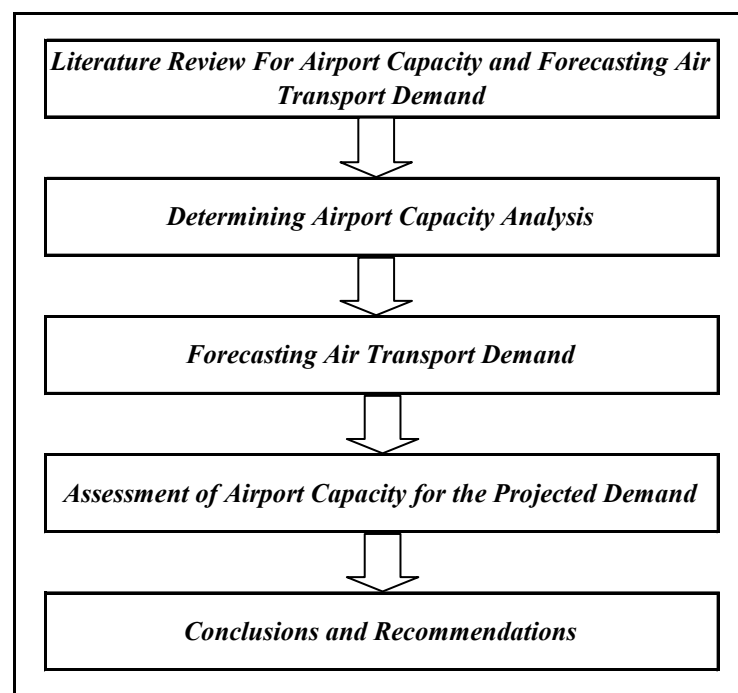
Literature Review For Airport Capacity and Forecasting Air Transport Demand

Determining Airport Capacity Analysis

Forecasting Air Transport Demand

Assessment of Airport Capacity for the Projected Demand

Conclusions and Recommendations